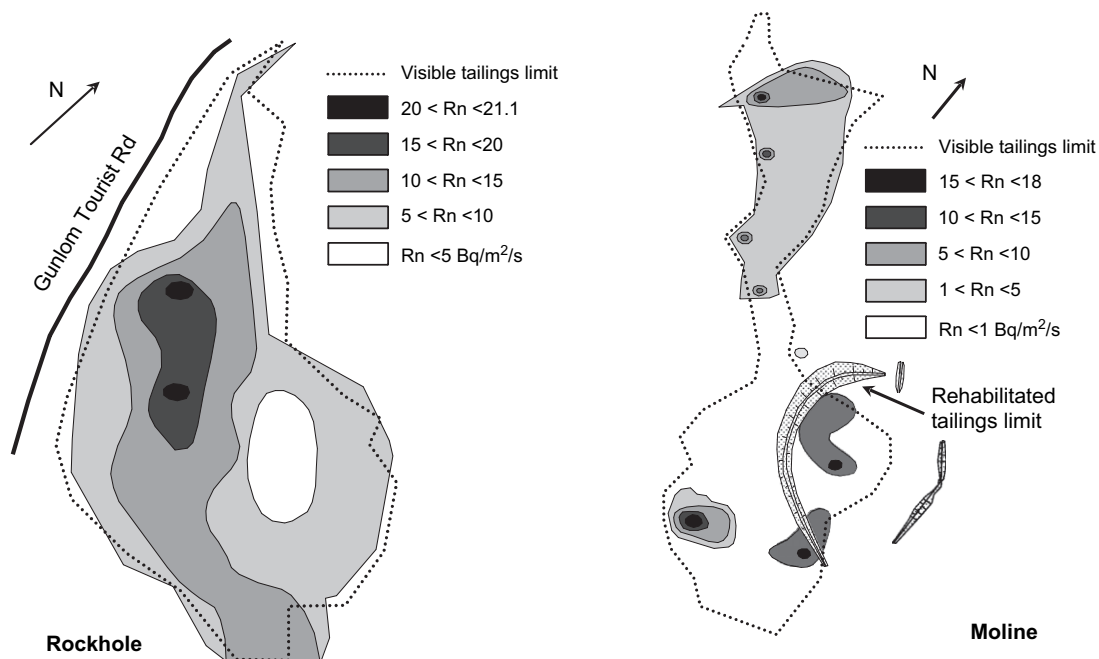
N

Gunlom Tourist Rd

Visible tailings limit

20 < Rn <21.1

15 < Rn <20

10 < Rn <15

5 < Rn <10

Rn <5 Bq/m$^2$/s

Rockhole

N

Visible tailings limit

15 < Rn <18

10 < Rn <15

5 < Rn <10

1 < Rn <5

Rn <1 Bq/m$^2$/s

Rehabilitated tailings limit

Moline